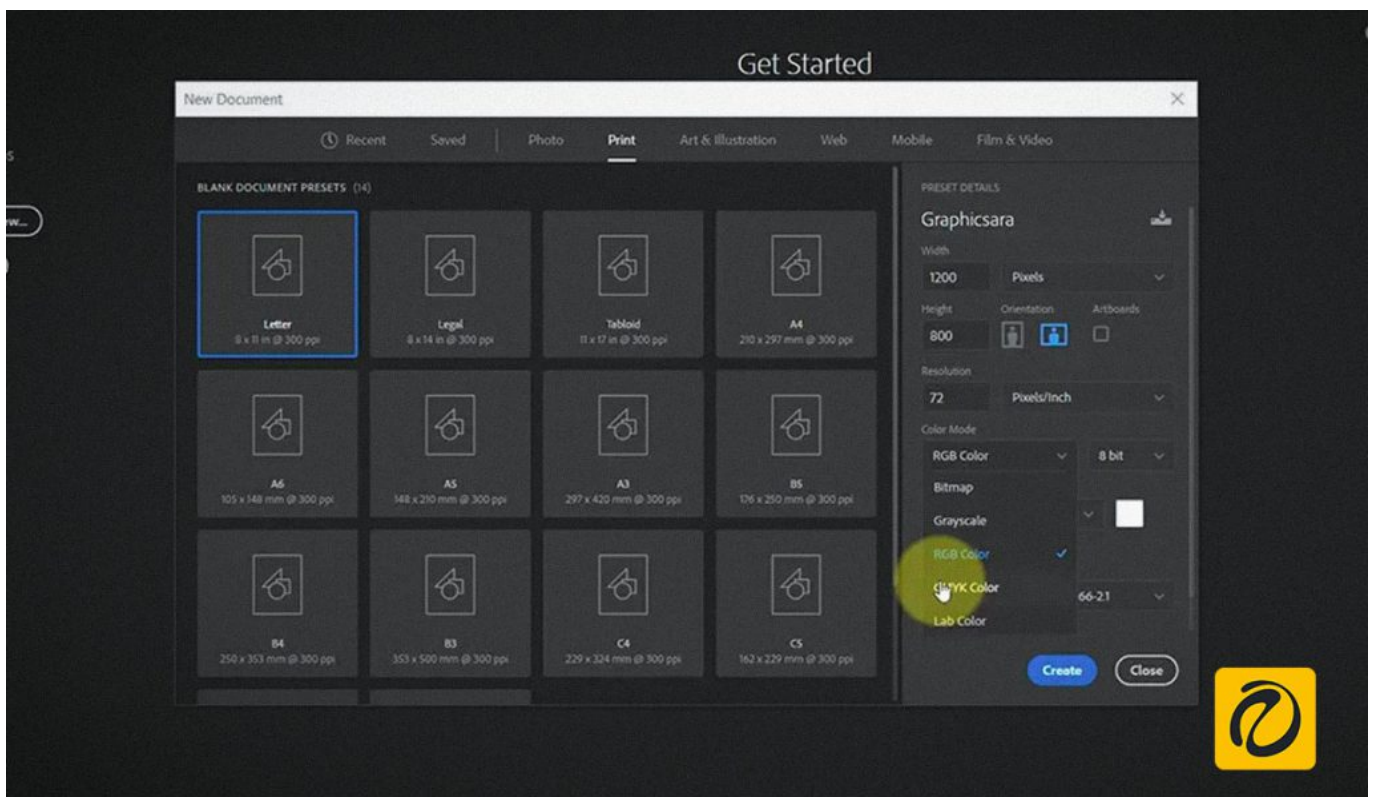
Get Started

New Document

Recent Saved Photo Print Art & Illustration Web Mobile Film & Video

BLANK DOCUMENT PRESETS (14)

Letter
8 x 11 in @ 300 ppi

Legal
8 x 14 in @ 300 ppi

Tabloid
11 x 17 in @ 300 ppi

A4
210 x 297 mm @ 300 ppi

A6
105 x 148 mm @ 300 ppi

A5
148 x 210 mm @ 300 ppi

A3
297 x 420 mm @ 300 ppi

B5
176 x 250 mm @ 300 ppi

B4
250 x 353 mm @ 300 ppi

B3
353 x 500 mm @ 300 ppi

C4
229 x 324 mm @ 300 ppi

C5
162 x 229 mm @ 300 ppi

PRESET DETAILS

Graphicsara

Width
1200 Pixels

Height
800

Orientation

Artboards

Resolution
72 Pixels/Inch

Color Mode
RGB Color 8 bit

Bitmap
Grayscale
RGB Color
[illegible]YK Color
Lab Color

66-21

Create Close

S
w...